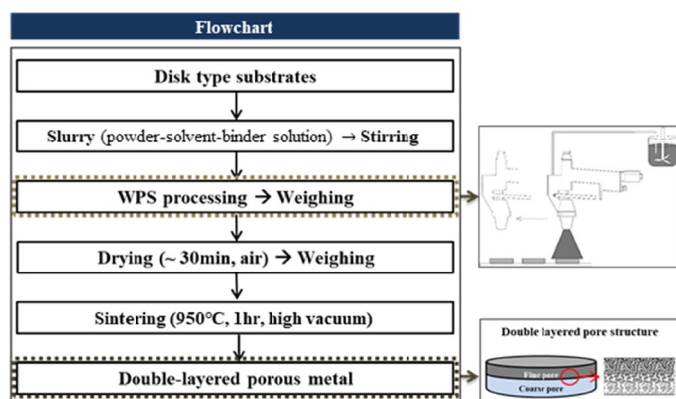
Flowchart

Disk type substrates

Slurry (powder-solvent-binder solution) → Stirring

WPS processing → Weighing

Drying (~ 30min, air) → Weighing

Sintering (950°C, 1hr, high vacuum)

Double-layered porous metal

Double layered pore structure

Fine pore

Coarse pore